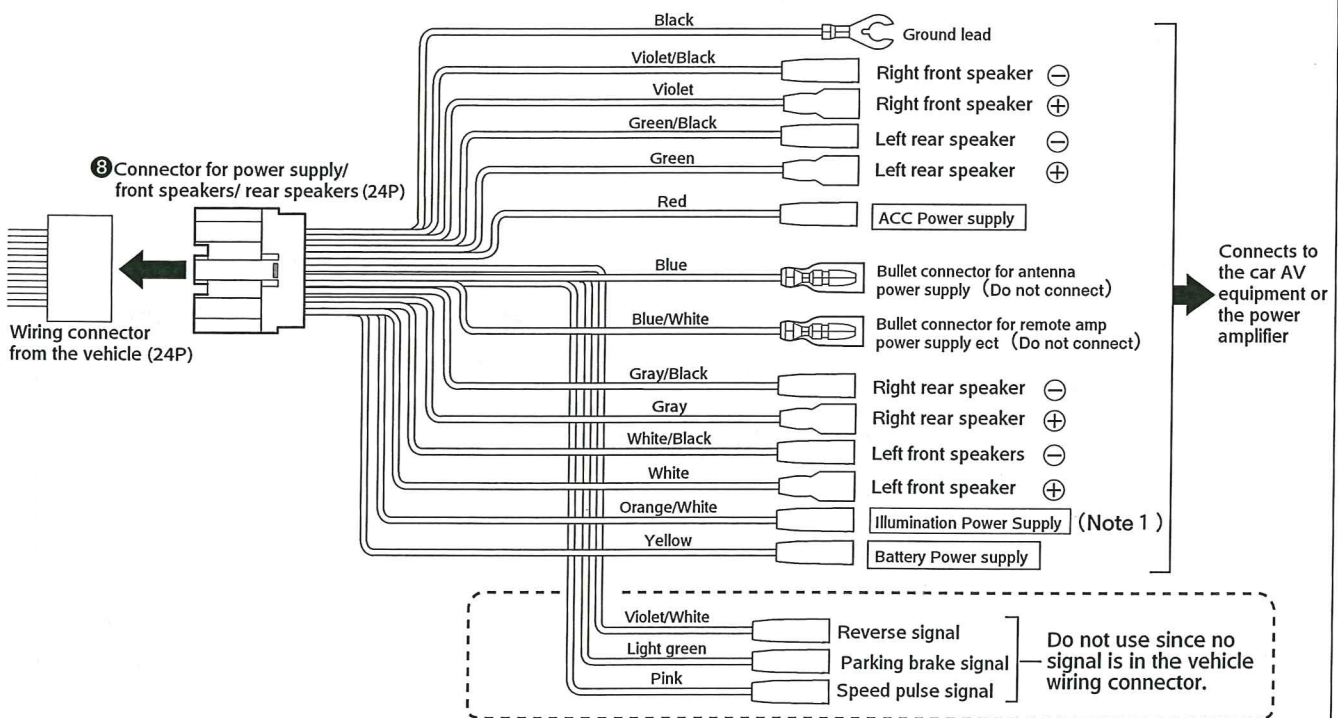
Black
Ground lead
Violet/Black
Right front speaker ⊖
Violet
Right front speaker ⊕
Green/Black
Left rear speaker ⊖
Green
Left rear speaker ⊕
❽ Connector for power supply/ front speakers/ rear speakers (24P)
Red
ACC Power supply
Blue
Bullet connector for antenna power supply (Do not connect)
Blue/White
Bullet connector for remote amp power supply ect (Do not connect)
Wiring connector from the vehicle (24P)
Gray/Black
Right rear speaker ⊖
Gray
Right rear speaker ⊕
White/Black
Left front speakers ⊖
White
Left front speaker ⊕
Orange/White
Illumination Power Supply (Note 1)
Yellow
Battery Power supply
Connects to the car AV equipment or the power amplifier
Violet/White
Reverse signal
Light green
Parking brake signal
Pink
Speed pulse signal
Do not use since no signal is in the vehicle wiring connector.